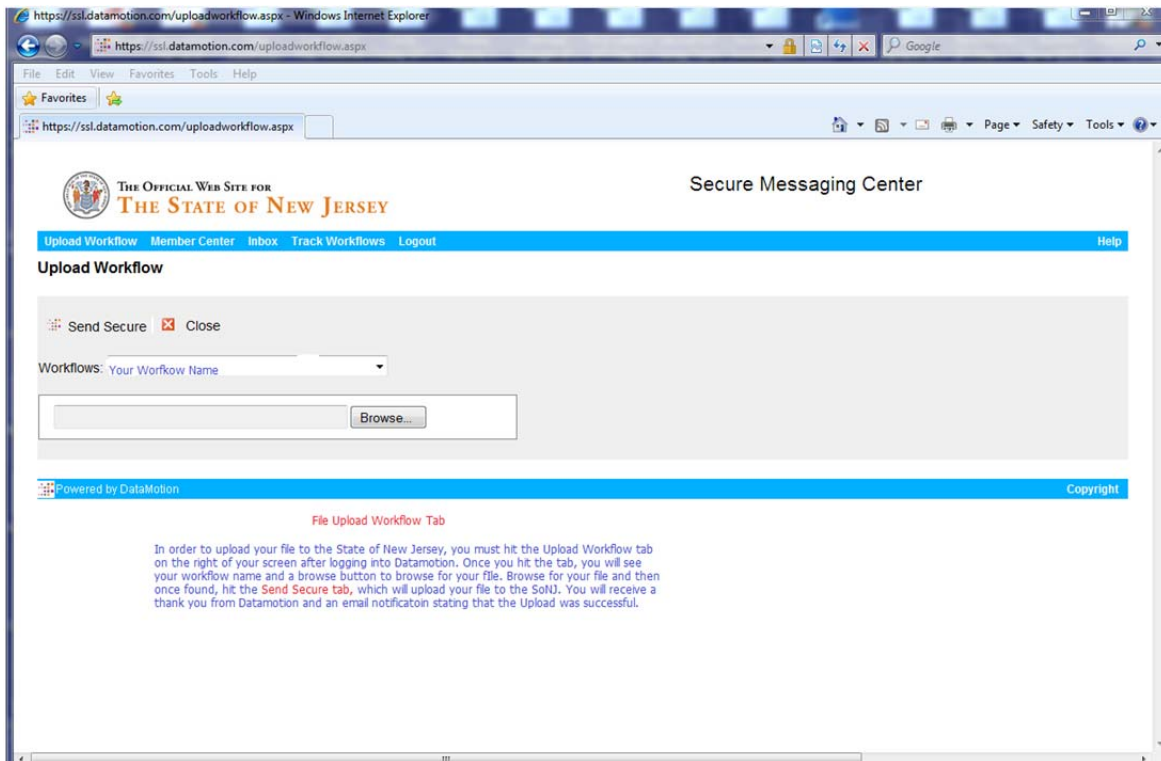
https://ssl.datamotion.com/uploadworkflow.aspx - Windows Internet Explorer

https://ssl.datamotion.com/uploadworkflow.aspx

Google

File Edit View Favorites Tools Help

Favorites

https://ssl.datamotion.com/uploadworkflow.aspx

Page ▾ Safety ▾ Tools ▾

THE OFFICIAL WEB SITE FOR
THE STATE OF NEW JERSEY

Secure Messaging Center

Upload Workflow Member Center Inbox Track Workflows Logout

Help

Upload Workflow

Send Secure Close

Workflows: Your Worfkow Name

Browse...

Powered by DataMotion

Copyright

File Upload Workflow Tab

In order to upload your file to the State of New Jersey, you must hit the Upload Workflow tab on the right of your screen after logging into Datamotion. Once you hit the tab, you will see your workflow name and a browse button to browse for your file. Browse for your file and then once found, hit the Send Secure tab, which will upload your file to the SoNJ. You will receive a thank you from Datamotion and an email notificatoin stating that the Upload was successful.